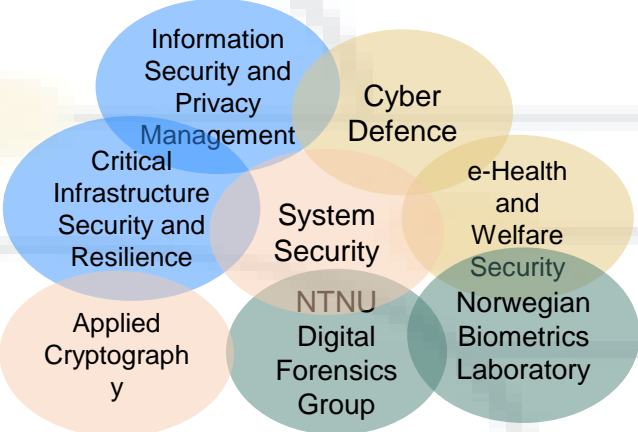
Information Security and Privacy Management

Cyber Defence

Critical Infrastructure Security and Resilience

System Security

e-Health and Welfare Security

Applied Cryptograph y

NTNU Digital Forensics Group

Norwegian Biometrics Laboratory